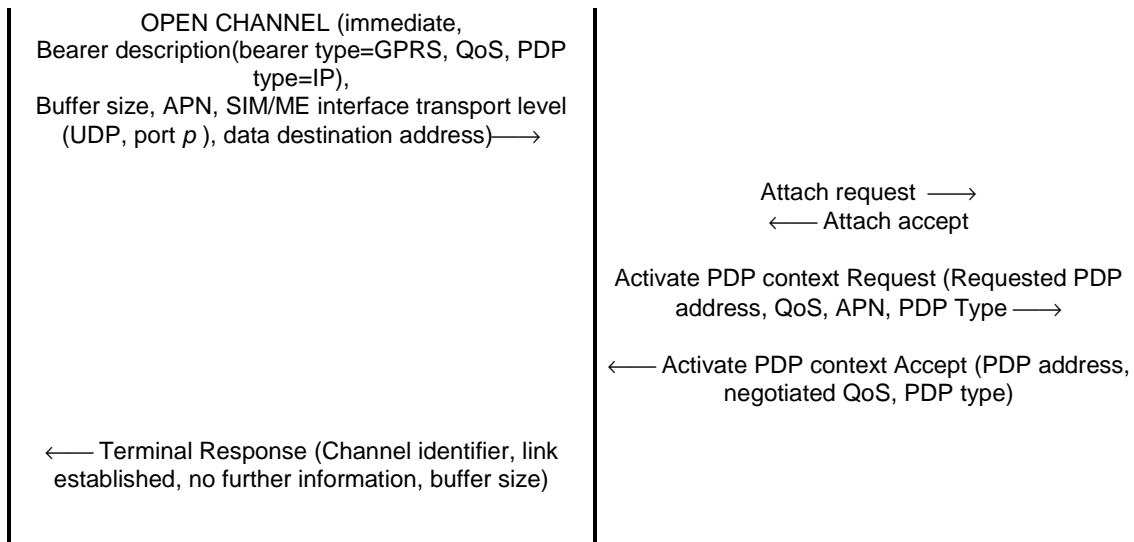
OPEN CHANNEL (immediate, Bearer description(bearer type=GPRS, QoS, PDP type=IP), Buffer size, APN, SIM/ME interface transport level (UDP, port $p$ ), data destination address)$\longrightarrow$

Attach request $\longrightarrow$
$\longleftarrow$ Attach accept

Activate PDP context Request (Requested PDP address, QoS, APN, PDP Type $\longrightarrow$

$\longleftarrow$ Activate PDP context Accept (PDP address, negotiated QoS, PDP type)

$\longleftarrow$ Terminal Response (Channel identifier, link established, no further information, buffer size)